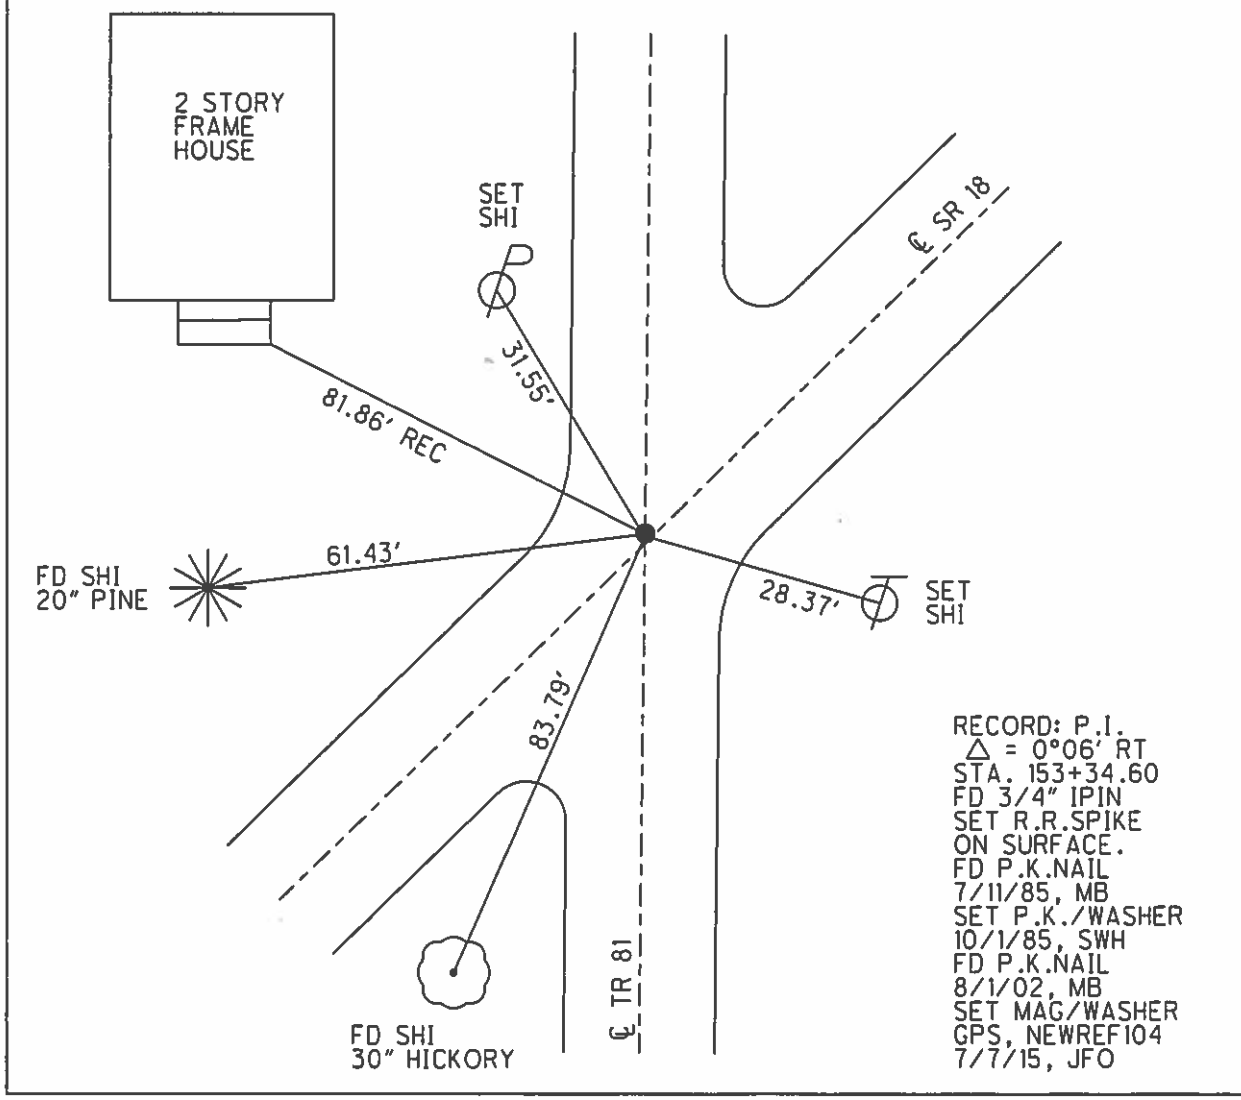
2 STORY
FRAME
HOUSE

SET
SHI

℄ SR 18

31.55'

81.86' REC

FD SHI
20" PINE

61.43'

28.37'

SET
SHI

83.79'

RECORD: P.I.
$\triangle$ = 0°06' RT
STA. 153+34.60
FD 3/4" IPIN
SET R.R.SPIKE
ON SURFACE.
FD P.K.NAIL
7/11/85, MB
SET P.K./WASHER
10/1/85, SWH
FD P.K.NAIL
8/1/02, MB
SET MAG/WASHER
GPS, NEWREF104
7/7/15, JFO

℄ TR 81

FD SHI
30" HICKORY